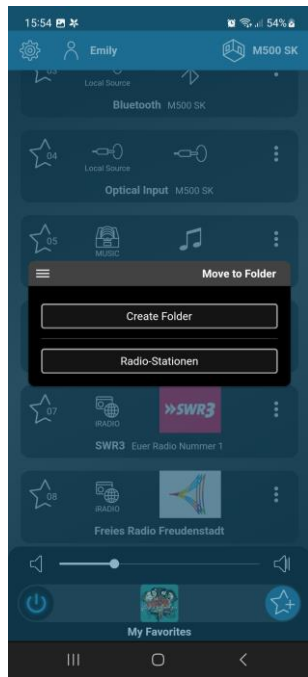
15:54

54%

Emily

M500 SK

Local Source

Bluetooth M500 SK

04

Local Source

Optical Input M500 SK

05

MUSIC

Move to Folder

Create Folder

Radio-Stationen

07

IRADIO

»SWR3

SWR3 Euer Radio Nummer 1

08

IRADIO

Freies Radio Freudenstadt

My Favorites